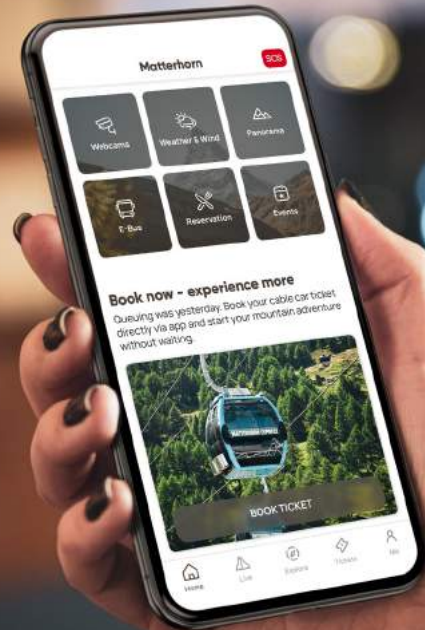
Matterhorn

SOS

Webcams

Weather & Wind

Panorama

E-Bus

Reservation

Events

Book now - experience more

Queuing was yesterday. Book your cable car ticket directly via app and start your mountain adventure without waiting.

MATTERHORN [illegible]

BOOK TICKET

Home

Live

Explore

Tickets

Me